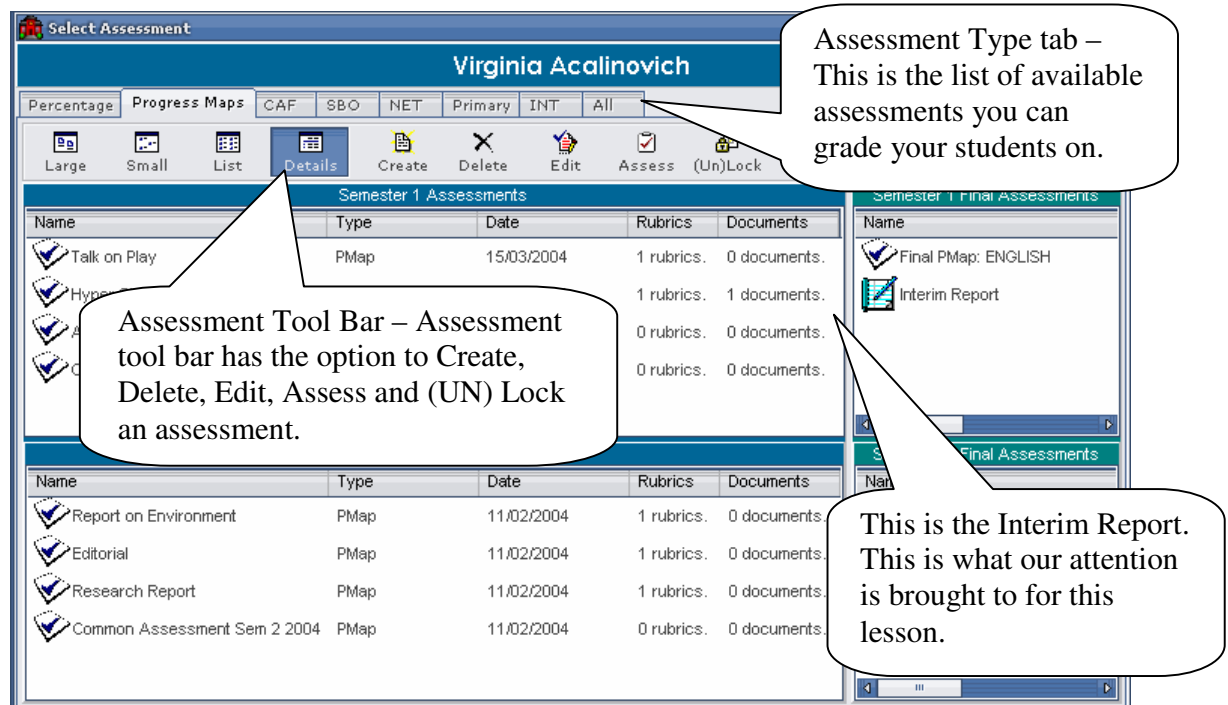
Select Assessment

Virginia Acalinovich

Percentage | Progress Maps | CAF | SBO | NET | Primary | INT | All

Large Small List Details Create Delete Edit Assess (Un)Lock

Assessment Type tab – This is the list of available assessments you can grade your students on.

Semester 1 Assessments

| Name | Type | Date | Rubrics | Documents |
|---|---|---|---|---|
| Talk on Play | PMap | 15/03/2004 | 1 rubrics. | 0 documents. |
| Hyp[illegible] | | | 1 rubrics. | 1 documents. |
| A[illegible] | | | 0 rubrics. | 0 documents. |
| C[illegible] | | | 0 rubrics. | 0 documents. |

Assessment Tool Bar – Assessment tool bar has the option to Create, Delete, Edit, Assess and (UN) Lock an assessment.

Semester 1 Final Assessments

Name

Final PMap: ENGLISH

Interim Report

| Name | Type | Date | Rubrics | Documents |
|---|---|---|---|---|
| Report on Environment | PMap | 11/02/2004 | 1 rubrics. | 0 documents. |
| Editorial | PMap | 11/02/2004 | 1 rubrics. | 0 documents. |
| Research Report | PMap | 11/02/2004 | 1 rubrics. | 0 documents. |
| Common Assessment Sem 2 2004 | PMap | 11/02/2004 | 0 rubrics. | 0 documents. |

S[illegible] Final Assessments

Nar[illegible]

This is the Interim Report. This is what our attention is brought to for this lesson.